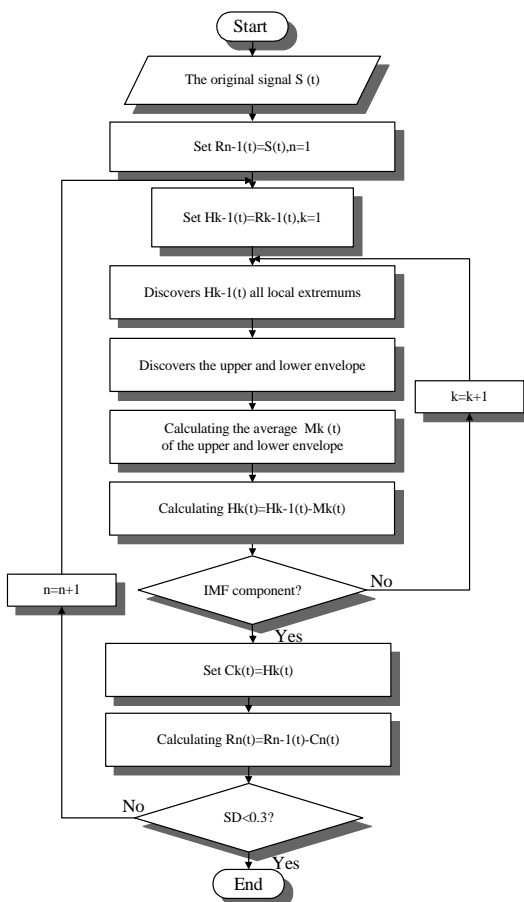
Start

The original signal S (t)

Set Rn-1(t)=S(t),n=1

Set Hk-1(t)=Rk-1(t),k=1

Discovers Hk-1(t) all local extremums

Discovers the upper and lower envelope

k=k+1

Calculating the average Mk (t) of the upper and lower envelope

Calculating Hk(t)=Hk-1(t)-Mk(t)

n=n+1

IMF component?

No

Yes

Set Ck(t)=Hk(t)

Calculating Rn(t)=Rn-1(t)-Cn(t)

No

SD<0.3?

Yes

End